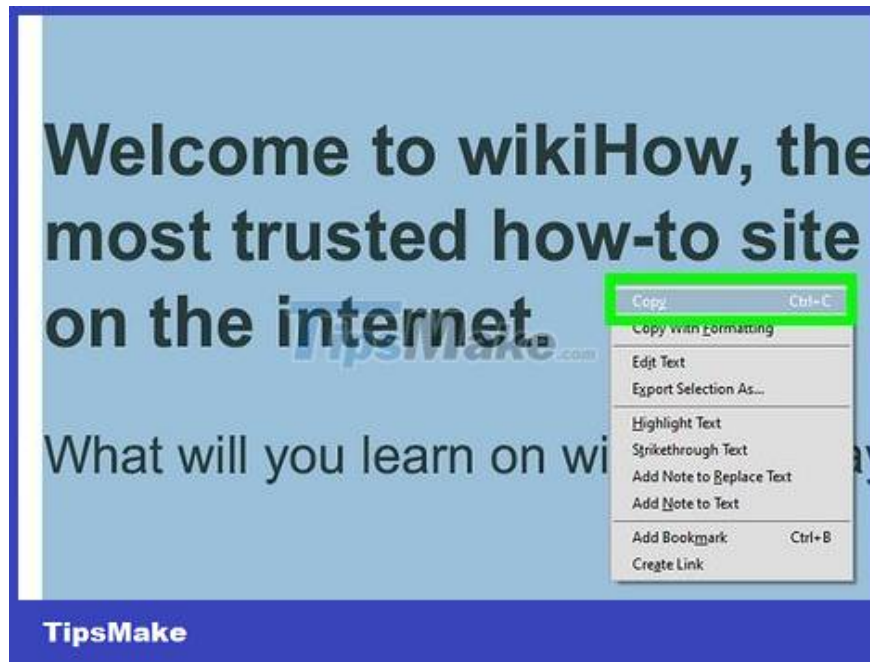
Welcome to wikiHow, the most trusted how-to site on the internet.

What will you learn on wi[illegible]ay

Copy Ctrl+C
Copy With Formatting
Edit Text
Export Selection As...
Highlight Text
Strikethrough Text
Add Note to Replace Text
Add Note to Text
Add Bookmark Ctrl+B
Create Link

TipsMake.com

TipsMake